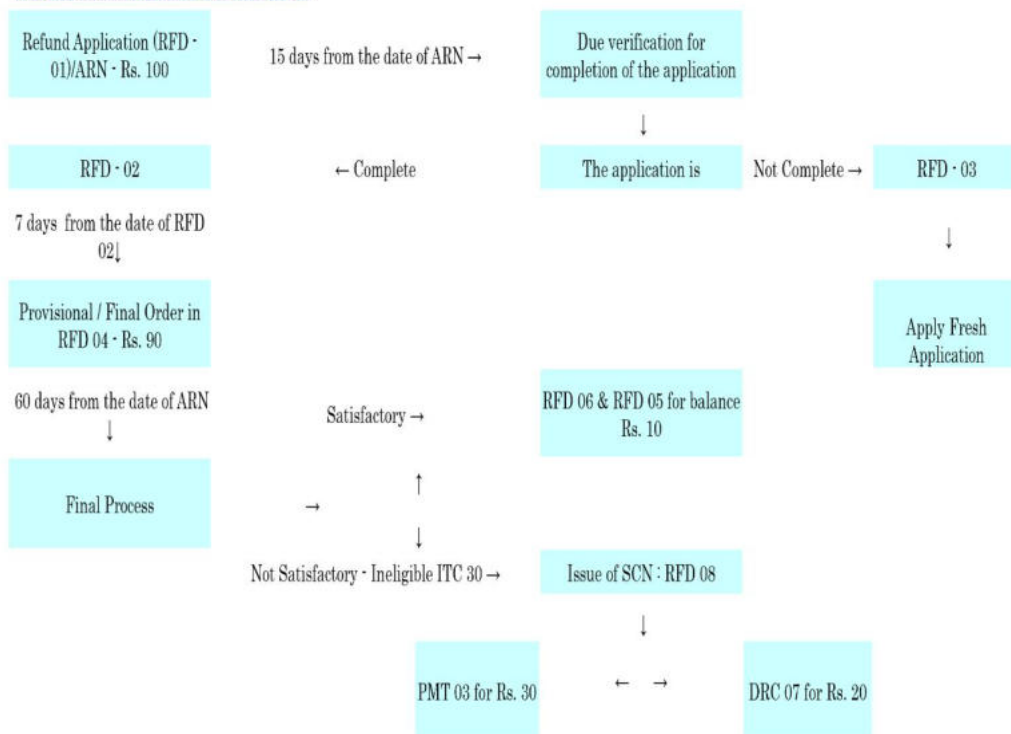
Refund Application (RFD - 01)/ARN - Rs. 100

15 days from the date of ARN →

Due verification for completion of the application

↓

RFD - 02

← Complete

The application is

Not Complete →

RFD - 03

7 days from the date of RFD 02↓

↓

Provisional / Final Order in RFD 04 - Rs. 90

Apply Fresh Application

60 days from the date of ARN ↓

Satisfactory →

RFD 06 & RFD 05 for balance Rs. 10

↑

Final Process

→

↓

Not Satisfactory - Ineligible ITC 30 →

Issue of SCN : RFD 08

↓

PMT 03 for Rs. 30

← →

DRC 07 for Rs. 20